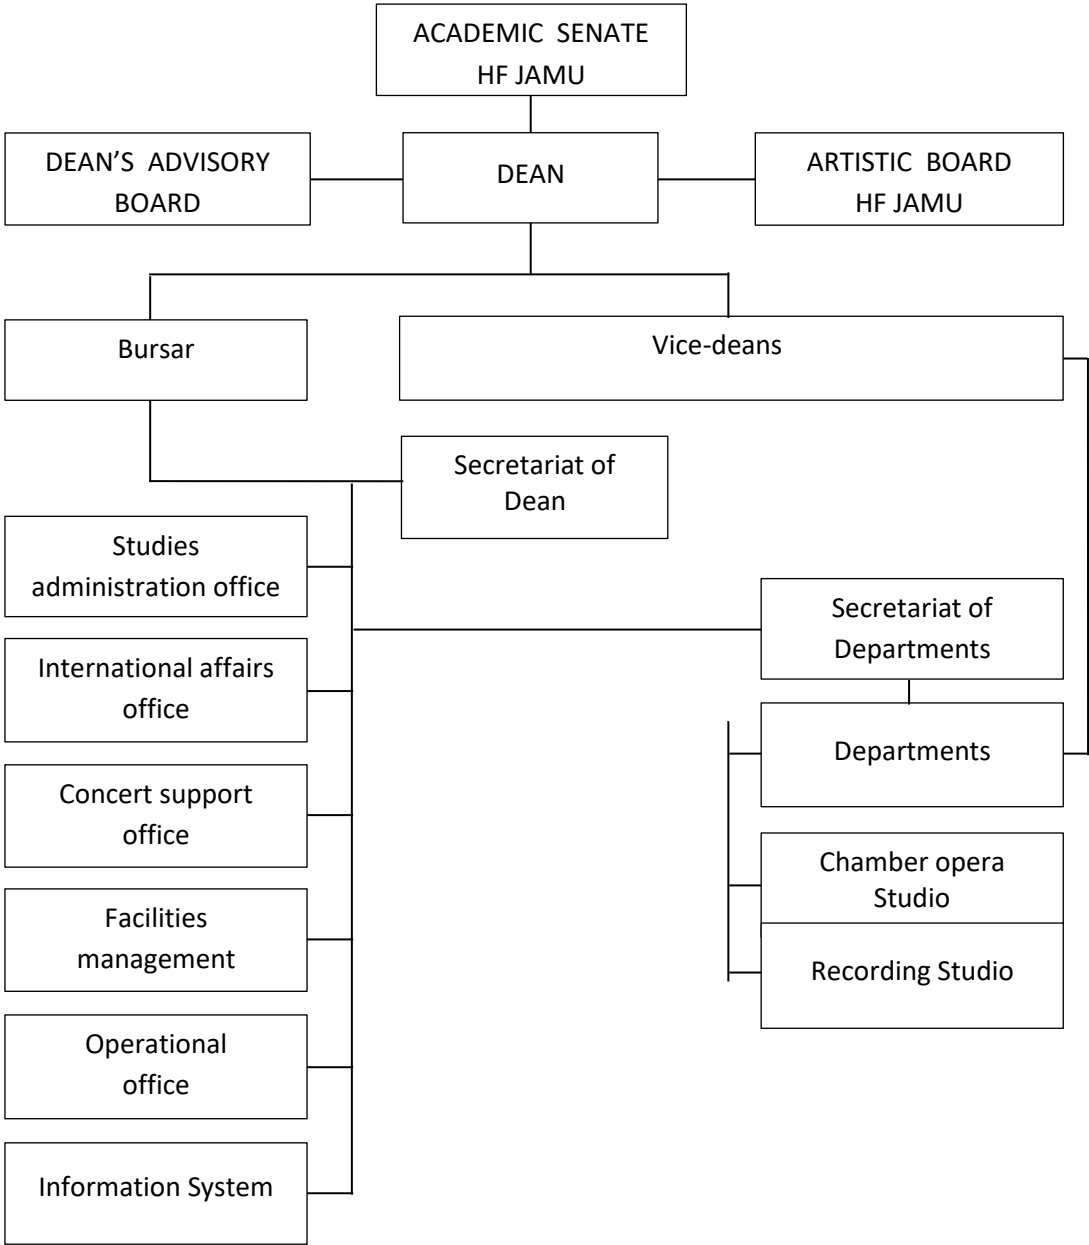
ACADEMIC SENATE HF JAMU

DEAN'S ADVISORY BOARD

DEAN

ARTISTIC BOARD HF JAMU

Bursar

Vice-deans

Secretariat of Dean

Studies administration office

International affairs office

Concert support office

Facilities management

Operational office

Information System

Secretariat of Departments

Departments

Chamber opera Studio

Recording Studio